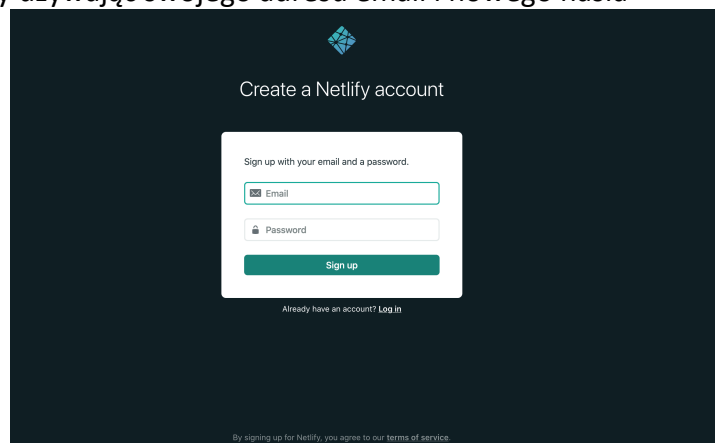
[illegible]żywając swojego adresu email i nowego hasła

Create a Netlify account

Sign up with your email and a password.

Email

Password

Sign up

Already have an account? Log in

By signing up for Netlify, you agree to our terms of service.